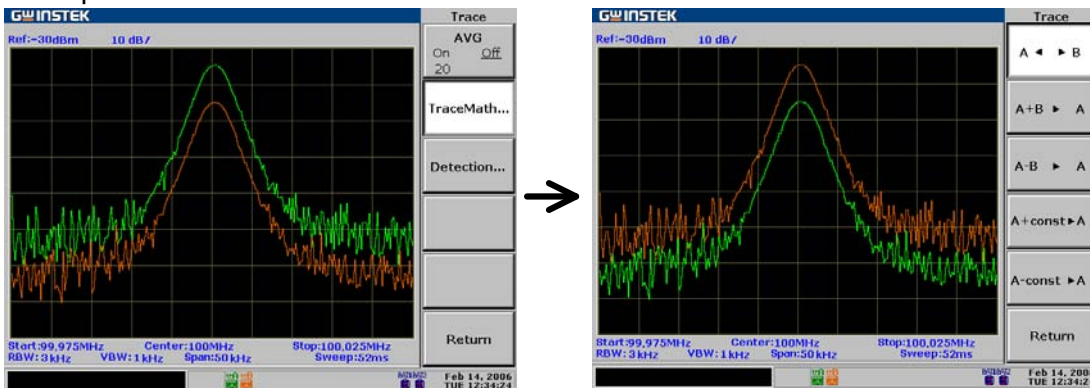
GW INSTEK
Ref:-30dBm 10 dB/
Trace
AVG
On Off
20
TraceMath...
Detection...
Return
Start:99,975MHz Center:100MHz Stop:100,025MHz
RBW:3kHz VBW:1kHz Span:50kHz Sweep:52ms
Feb 14, 2006
TUE 12:34:24

GW INSTEK
Ref:-30dBm 10 dB/
Trace
A ◄ ► B
A+B ► A
A-B ► A
A+const►A
A-const ►A
Return
Start:99,975MHz Center:100MHz Stop:100,025MHz
RBW:3kHz VBW:1kHz Span:50kHz Sweep:52ms
Feb 14, 2006
TUE 12:34:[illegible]